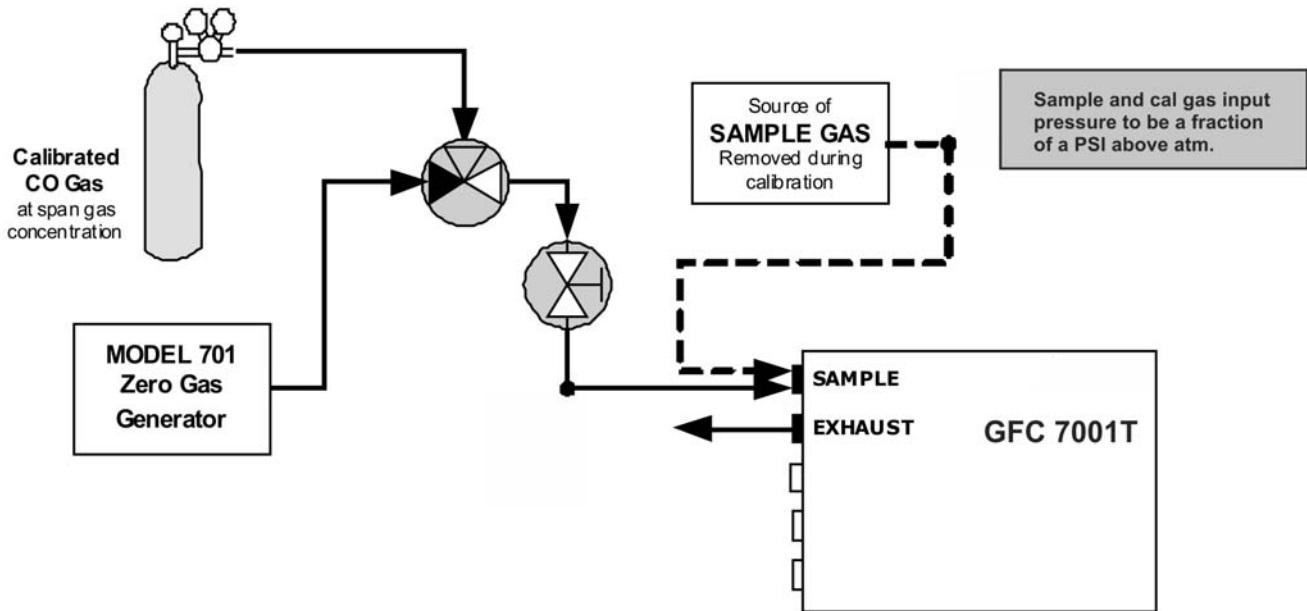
Calibrated CO Gas at span gas concentration

Source of SAMPLE GAS Removed during calibration

Sample and cal gas input pressure to be a fraction of a PSI above atm.

MODEL 701 Zero Gas Generator

SAMPLE

EXHAUST

GFC 7001T